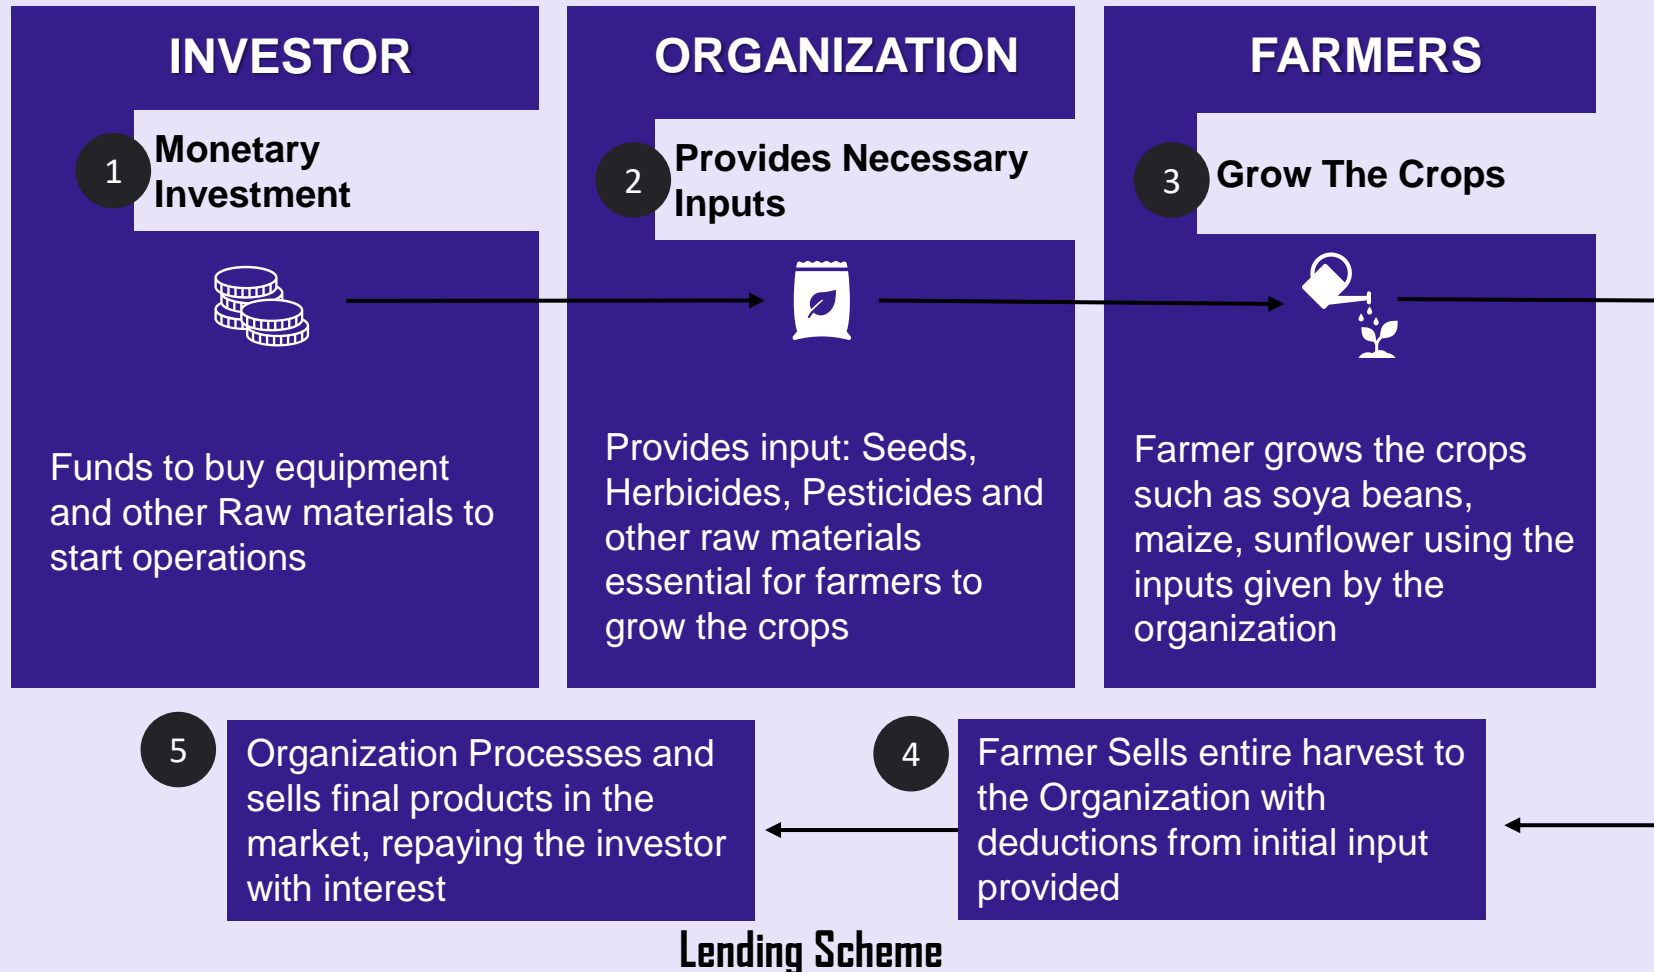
INVESTOR

1 Monetary Investment

Funds to buy equipment and other Raw materials to start operations

ORGANIZATION

2 Provides Necessary Inputs

Provides input: Seeds, Herbicides, Pesticides and other raw materials essential for farmers to grow the crops

FARMERS

3 Grow The Crops

Farmer grows the crops such as soya beans, maize, sunflower using the inputs given by the organization

5 Organization Processes and sells final products in the market, repaying the investor with interest

4 Farmer Sells entire harvest to the Organization with deductions from initial input provided

Lending Scheme